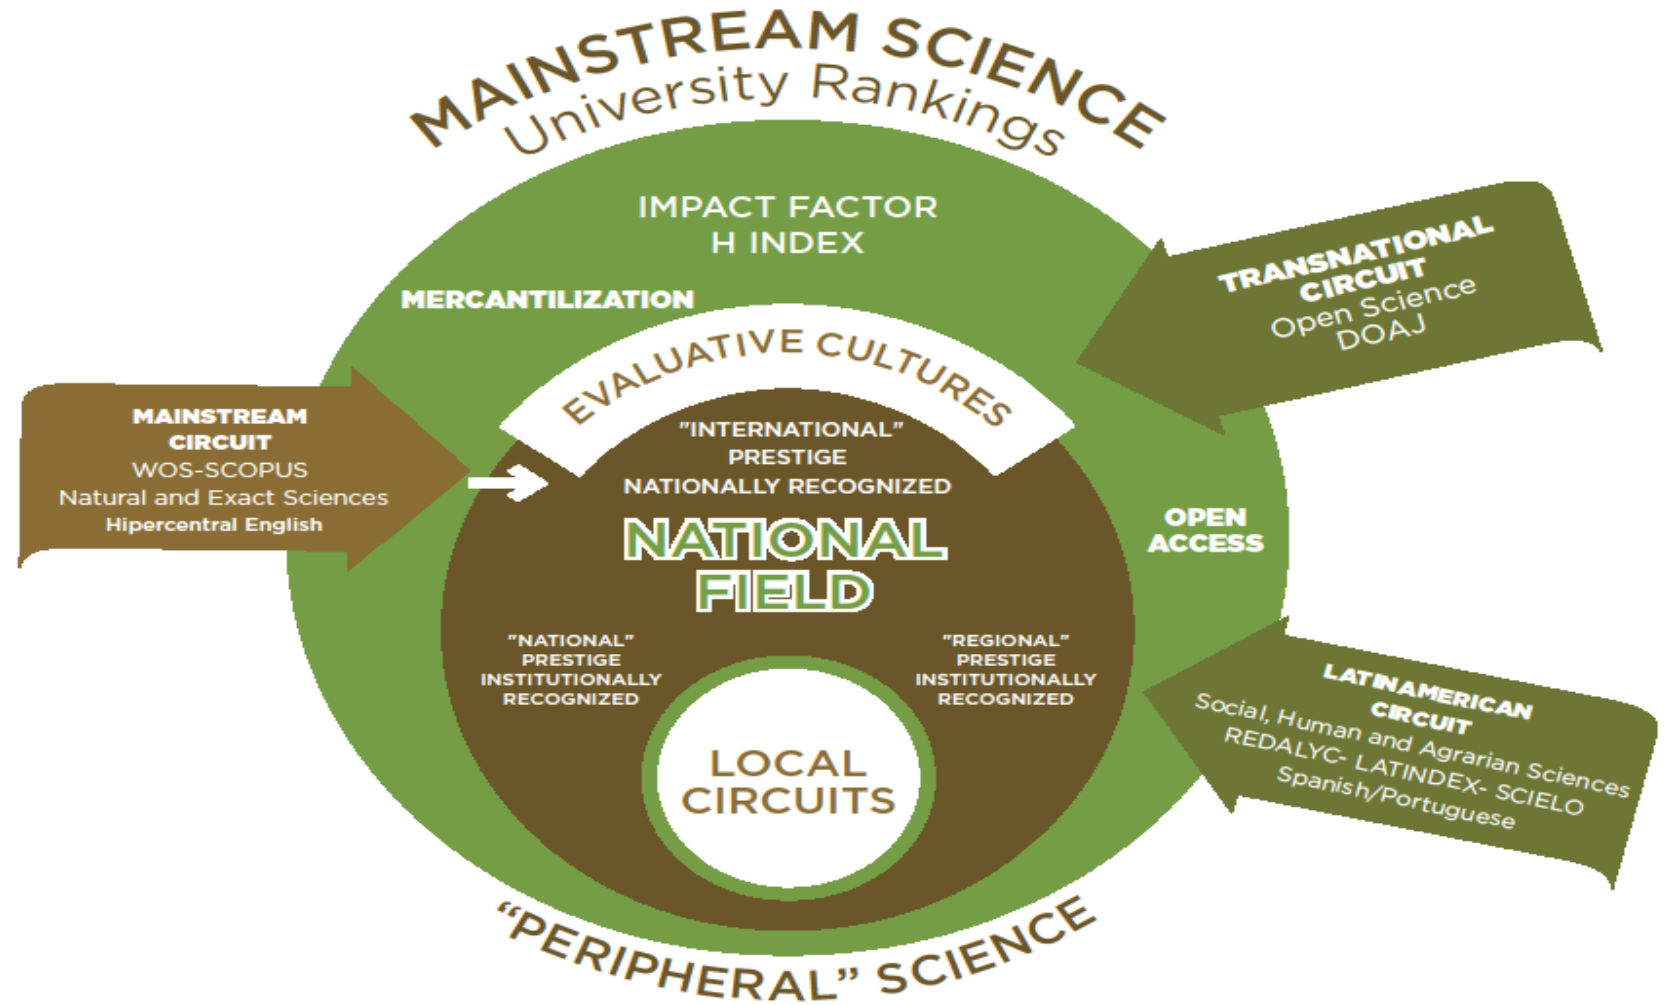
MAINSTREAM SCIENCE
University Rankings

IMPACT FACTOR
H INDEX

MERCANTILIZATION

TRANSNATIONAL CIRCUIT
Open Science
DOAJ

MAINSTREAM CIRCUIT
WOS-SCOPUS
Natural and Exact Sciences
Hipercentral English

EVALUATIVE CULTURES

"INTERNATIONAL" PRESTIGE
NATIONALLY RECOGNIZED

NATIONAL FIELD

OPEN ACCESS

"NATIONAL" PRESTIGE
INSTITUTIONALLY RECOGNIZED

"REGIONAL" PRESTIGE
INSTITUTIONALLY RECOGNIZED

LOCAL CIRCUITS

LATINAMERICAN CIRCUIT
Social, Human and Agrarian Sciences
REDALYC- LATINDEX- SCIELO
Spanish/Portuguese

"PERIPHERAL" SCIENCE